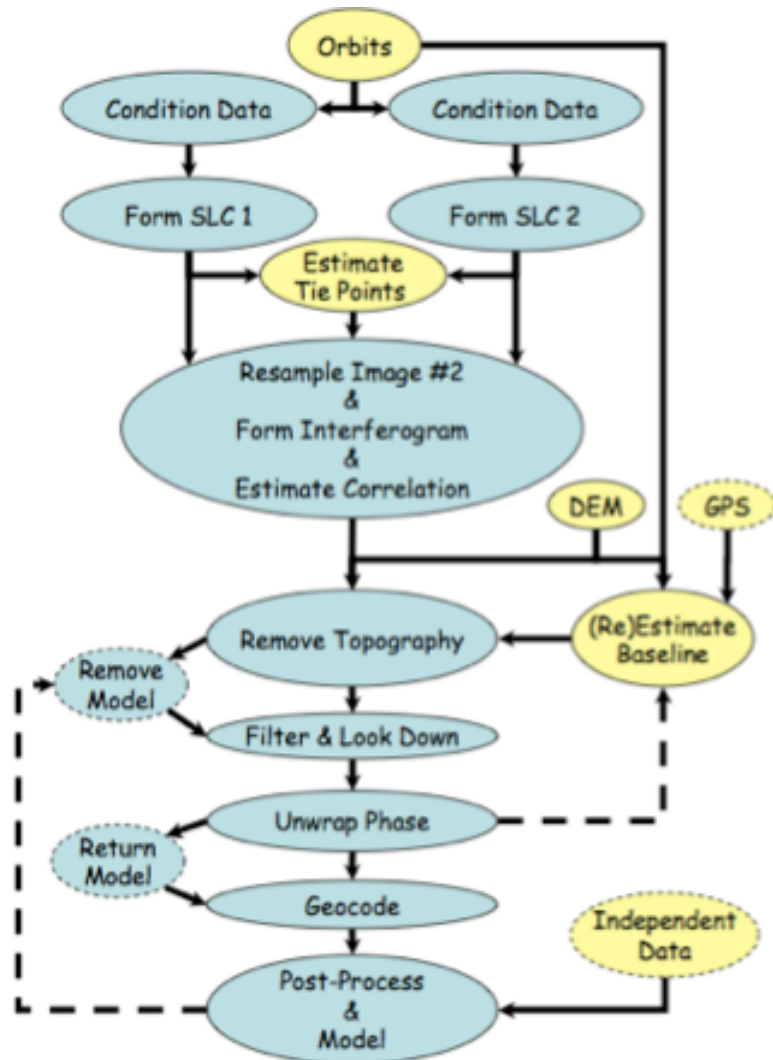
Orbits

Condition Data

Condition Data

Form SLC 1

Form SLC 2

Estimate Tie Points

Resample Image #2 & Form Interferogram & Estimate Correlation

DEM

GPS

Remove Topography

(Re)Estimate Baseline

Remove Model

Filter & Look Down

Unwrap Phase

Return Model

Geocode

Independent Data

Post-Process & Model